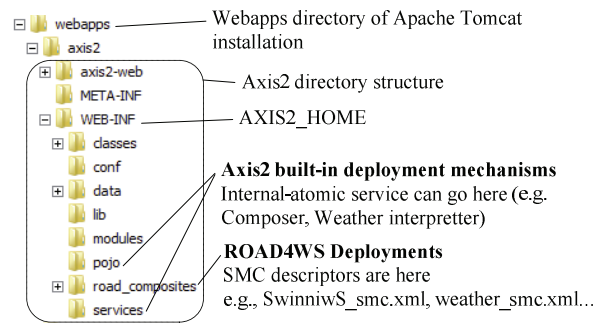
webapps
axis2
axis2-web
META-INF
WEB-INF
classes
conf
data
lib
modules
pojo
road_composites
services

Webapps directory of Apache Tomcat installation

Axis2 directory structure

AXIS2_HOME

**Axis2 built-in deployment mechanisms**
Internal-atomic service can go here (e.g. Composer, Weather interpretter)

**ROAD4WS Deployments**
SMC descriptors are here
e.g., SwinniwS_smc.xml, weather_smc.xml...